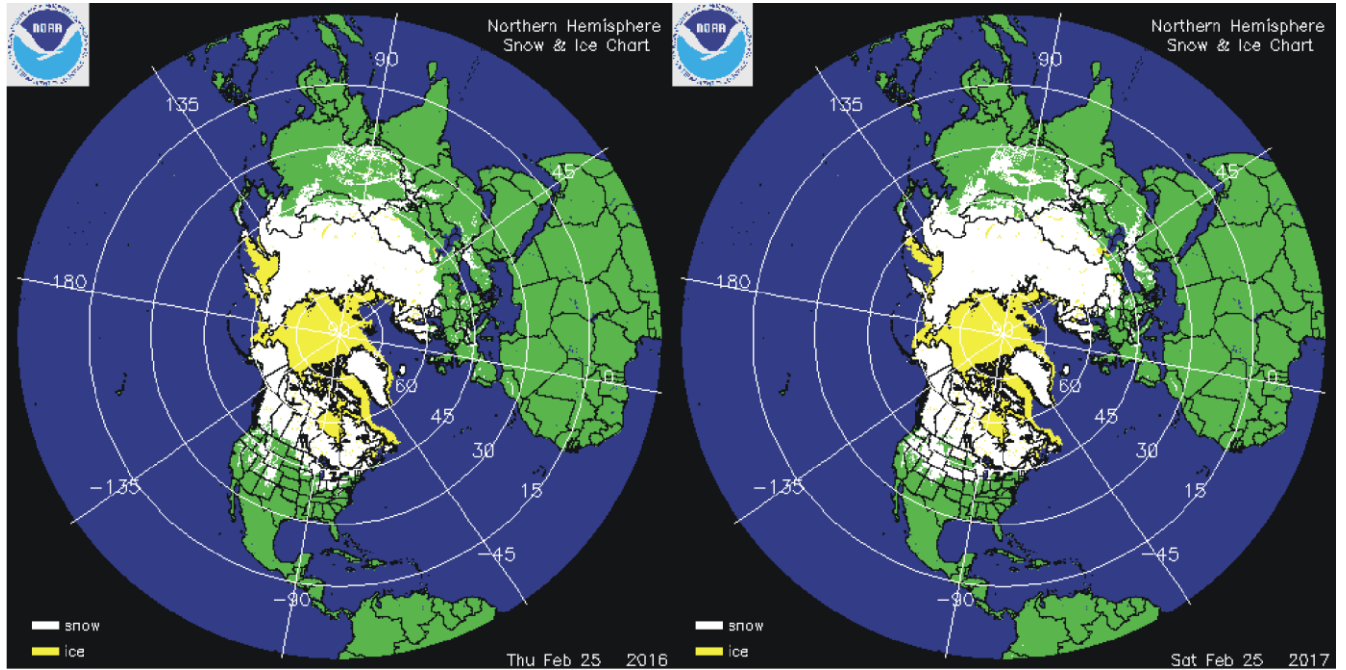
NOAA

Northern Hemisphere
Snow & Ice Chart

90
135
45
180
90
60
0
45
30
-135
15
-45
-90

snow
ice

Thu Feb 25 2016

NOAA

Northern Hemisphere
Snow & Ice Chart

90
135
45
180
90
60
0
45
30
-135
15
-45
-90

snow
ice

Sat Feb 25 2017